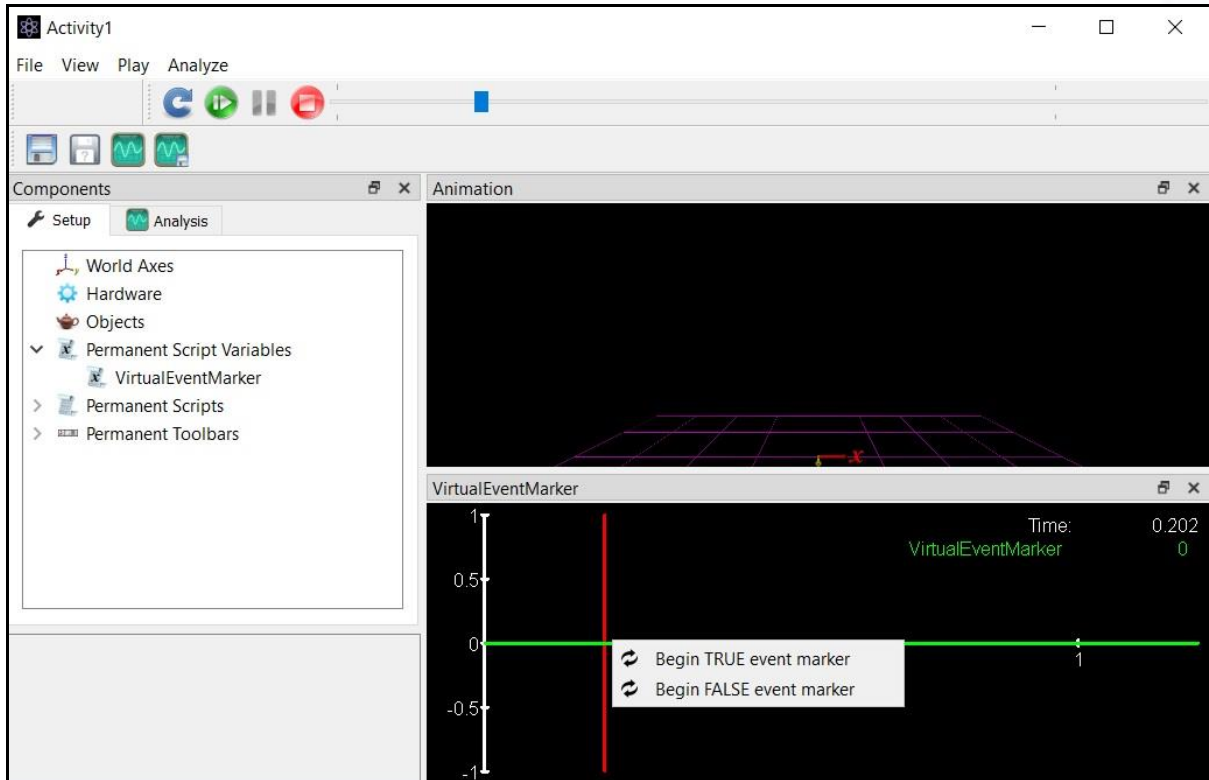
Activity1

File View Play Analyze

Components

Setup Analysis

World Axes
Hardware
Objects
Permanent Script Variables
VirtualEventMarker
Permanent Scripts
Permanent Toolbars

Animation

x

VirtualEventMarker

1
0.5
0
-0.5
-1

1

Time: 0.202
VirtualEventMarker 0

Begin TRUE event marker
Begin FALSE event marker